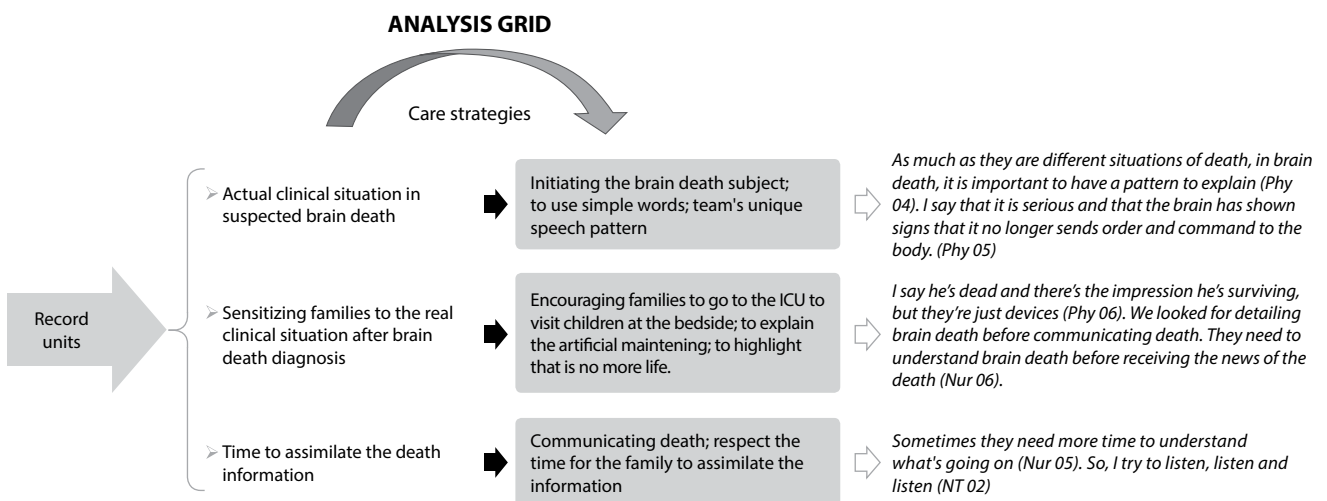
ANALYSIS GRID

Care strategies

Record units

Actual clinical situation in suspected brain death

Initiating the brain death subject; to use simple words; team's unique speech pattern

As much as they are different situations of death, in brain death, it is important to have a pattern to explain (Phy 04). I say that it is serious and that the brain has shown signs that it no longer sends order and command to the body. (Phy 05)

Sensitizing families to the real clinical situation after brain death diagnosis

Encouraging families to go to the ICU to visit children at the bedside; to explain the artificial maintening; to highlight that is no more life.

I say he's dead and there's the impression he's surviving, but they're just devices (Phy 06). We looked for detailing brain death before communicating death. They need to understand brain death before receiving the news of the death (Nur 06).

Time to assimilate the death information

Communicating death; respect the time for the family to assimilate the information

Sometimes they need more time to understand what's going on (Nur 05). So, I try to listen, listen and listen (NT 02)